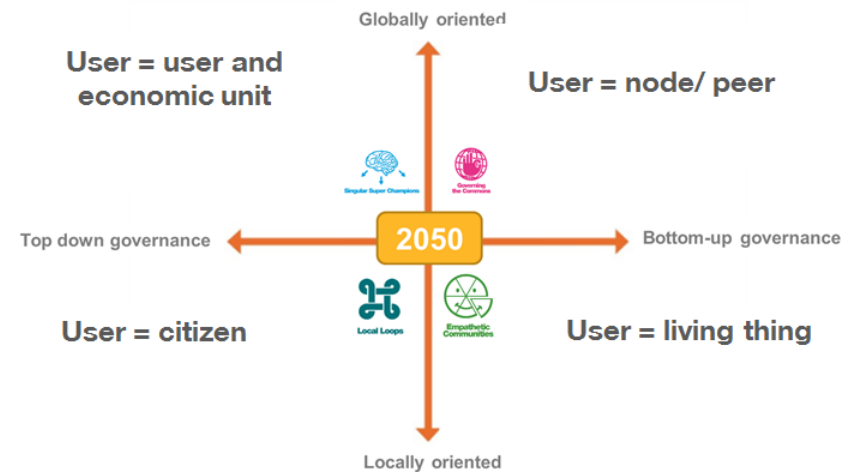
Globally oriented

User = user and economic unit

User = node/ peer

Singular Super Champions

Governing the Commons

Top down governance

2050

Bottom-up governance

Local Loops

Empathetic Communities

User = citizen

User = living thing

Locally oriented